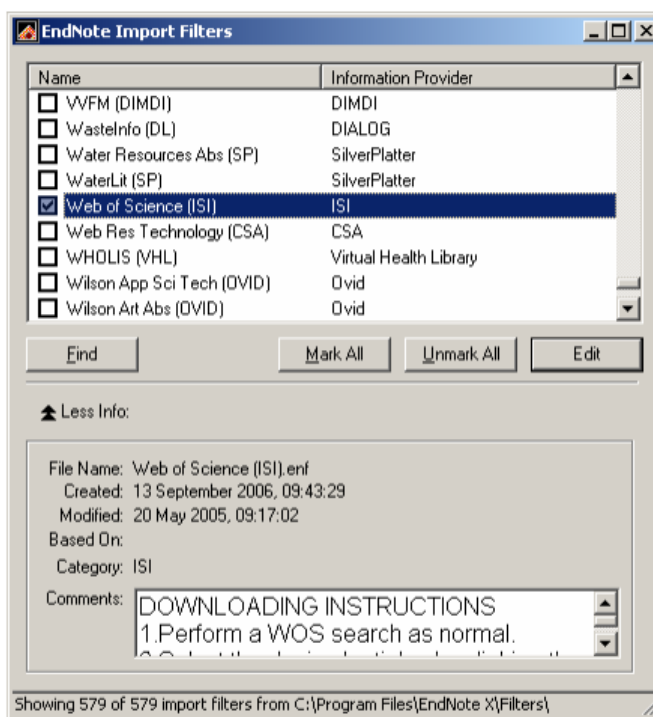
EndNote Import Filters

| Name | Information Provider |
|---|---|
| VVFM (DIMDI) | DIMDI |
| WasteInfo (DL) | DIALOG |
| Water Resources Abs (SP) | SilverPlatter |
| WaterLit (SP) | SilverPlatter |
| Web of Science (ISI) | ISI |
| Web Res Technology (CSA) | CSA |
| WHOLIS (VHL) | Virtual Health Library |
| Wilson App Sci Tech (OVID) | Ovid |
| Wilson Art Abs (OVID) | Ovid |

Find Mark All Unmark All Edit

Less Info:

File Name: Web of Science (ISI).enf
Created: 13 September 2006, 09:43:29
Modified: 20 May 2005, 09:17:02
Based On:
Category: ISI
Comments: DOWNLOADING INSTRUCTIONS
1.Perform a WOS search as normal.
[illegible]

Showing 579 of 579 import filters from C:\Program Files\EndNote X\Filters\